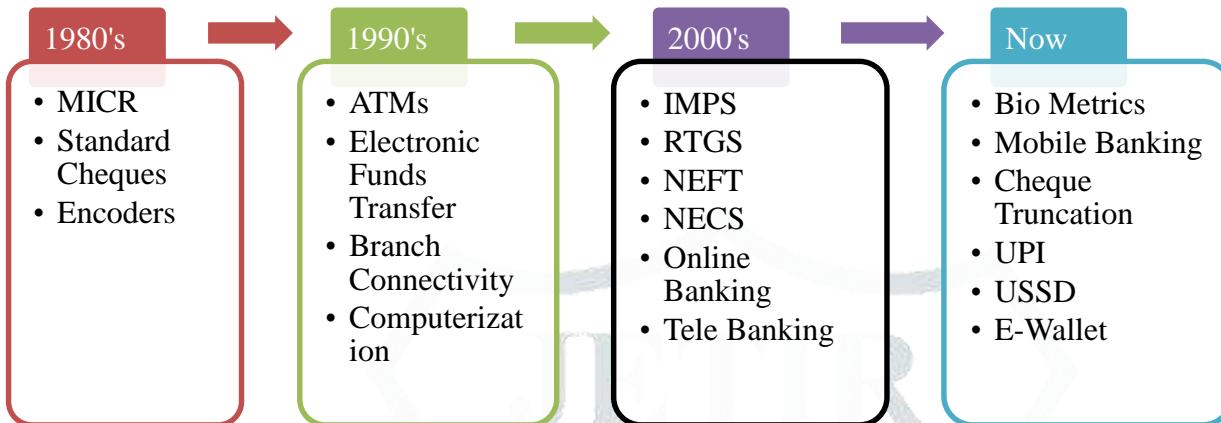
1980's

- MICR
- Standard Cheques
- Encoders

1990's

- ATMs
- Electronic Funds Transfer
- Branch Connectivity
- Computerizat ion

2000's

- IMPS
- RTGS
- NEFT
- NECS
- Online Banking
- Tele Banking

Now

- Bio Metrics
- Mobile Banking
- Cheque Truncation
- UPI
- USSD
- E-Wallet

JETIR